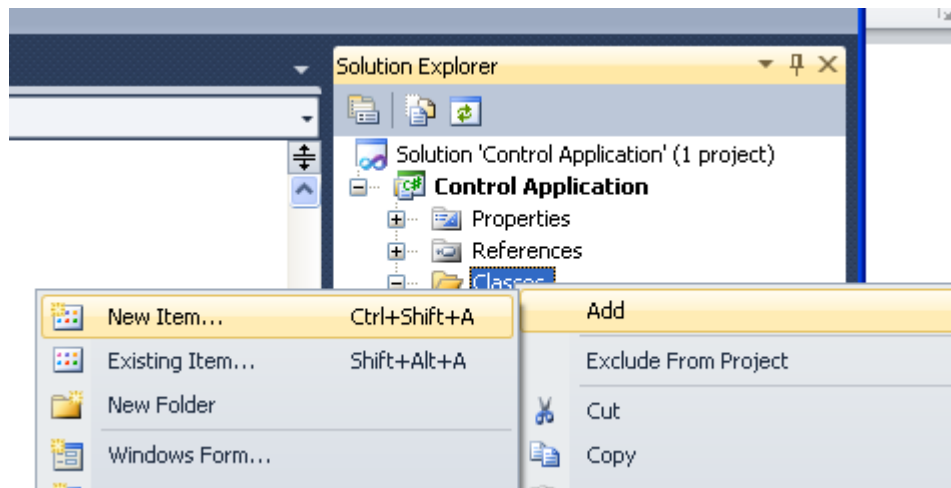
Solution Explorer

Solution 'Control Application' (1 project)

Control Application

Properties

References

Classes

New Item... Ctrl+Shift+A

Existing Item... Shift+Alt+A

New Folder

Windows Form...

Add

Exclude From Project

Cut

Copy